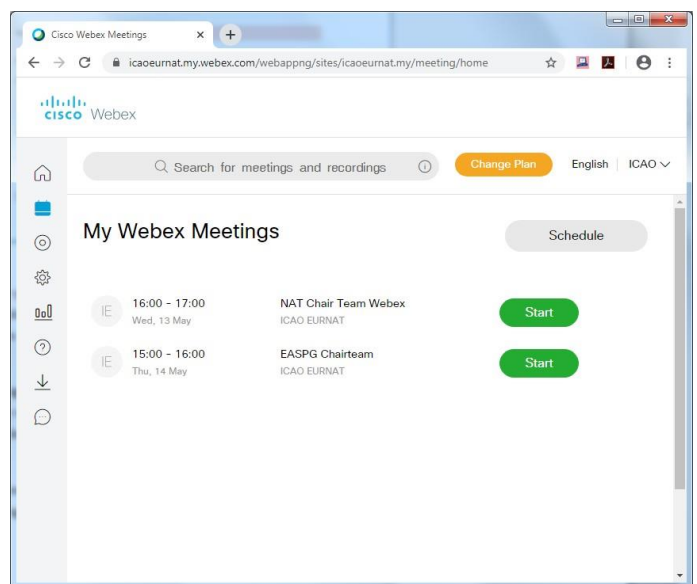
Cisco Webex Meetings

icaoeurnat.my.webex.com/webappng/sites/icaoeurnat.my/meeting/home

cisco Webex

Search for meetings and recordings

Change Plan

English | ICAO

My Webex Meetings

Schedule

IE 16:00 - 17:00
Wed, 13 May
NAT Chair Team Webex
ICAO EURNAT
Start

IE 15:00 - 16:00
Thu, 14 May
EASPG Chairteam
ICAO EURNAT
Start